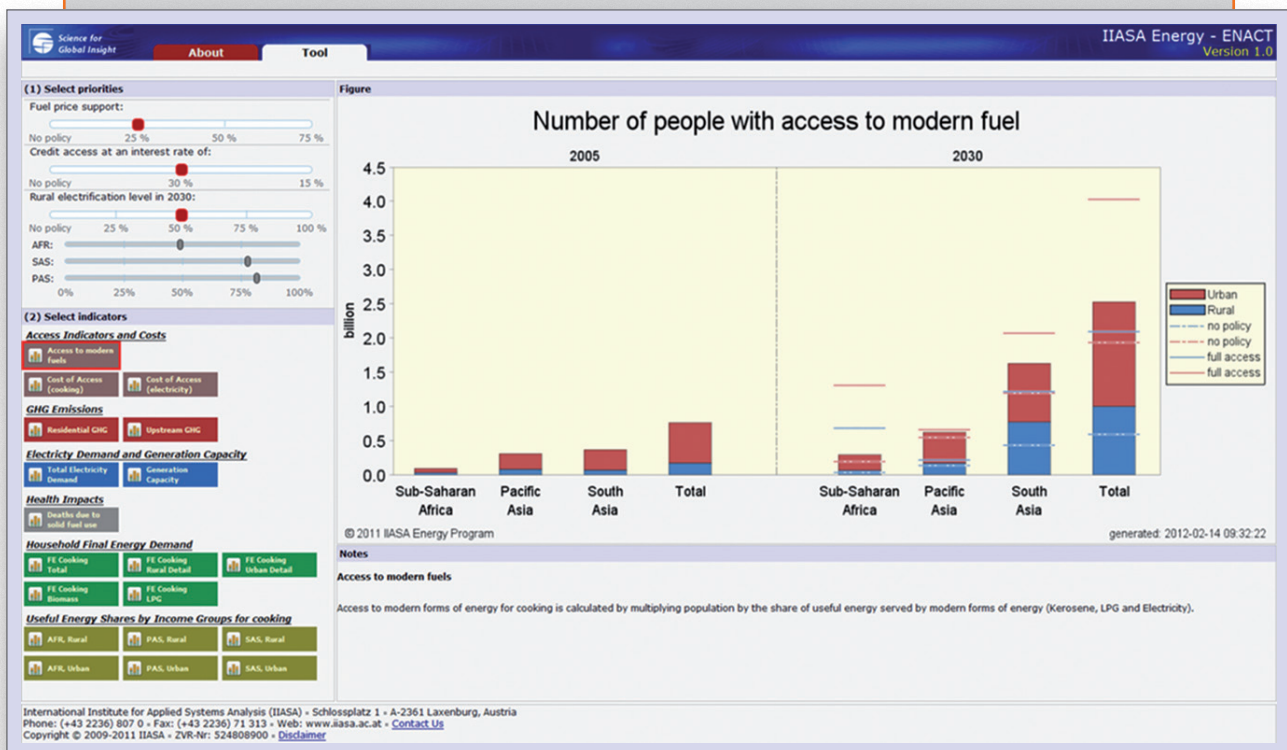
Science for Global Insight

About

Tool

IIASA Energy - ENACT
Version 1.0

(1) Select priorities

Fuel price support:

No policy 25 % 50 % 75 %

Credit access at an interest rate of:

No policy 30 % 15 %

Rural electrification level in 2030:

No policy 25 % 50 % 75 % 100 %

AFR:

SAS:

PAS:

0% 25% 50% 75% 100%

(2) Select indicators

Access Indicators and Costs

Access to modern fuels

Cost of Access (cooking)

Cost of Access (electricity)

GHG Emissions

Residential GHG

Upstream GHG

Electricty Demand and Generation Capacity

Total Electricity Demand

Generation Capacity

Health Impacts

Deaths due to solid fuel use

Household Final Energy Demand

FE Cooking Total

FE Cooking Rural Detail

FE Cooking Urban Detail

FE Cooking Biomass

FE Cooking LPG

Useful Energy Shares by Income Groups for cooking

AFR, Rural

PAS, Rural

SAS, Rural

AFR, Urban

PAS, Urban

SAS, Urban

Figure

Number of people with access to modern fuel

2005

2030

billion

4.5
4.0
3.5
3.0
2.5
2.0
1.5
1.0
0.5
0.0

Sub-Saharan Africa

Pacific Asia

South Asia

Total

Sub-Saharan Africa

Pacific Asia

South Asia

Total

Urban
Rural
no policy
no policy
full access
full access

© 2011 IIASA Energy Program

generated: 2012-02-14 09:32:22

Notes

Access to modern fuels

Access to modern forms of energy for cooking is calculated by multiplying population by the share of useful energy served by modern forms of energy (Kerosene, LPG and Electricity).

International Institute for Applied Systems Analysis (IIASA) ▪ Schlossplatz 1 ▪ A-2361 Laxenburg, Austria
Phone: (+43 2236) 807 0 ▪ Fax: (+43 2236) 71 313 ▪ Web: www.iiasa.ac.at ▪ Contact Us
Copyright © 2009-2011 IIASA ▪ ZVR-Nr: 524808900 ▪ Disclaimer